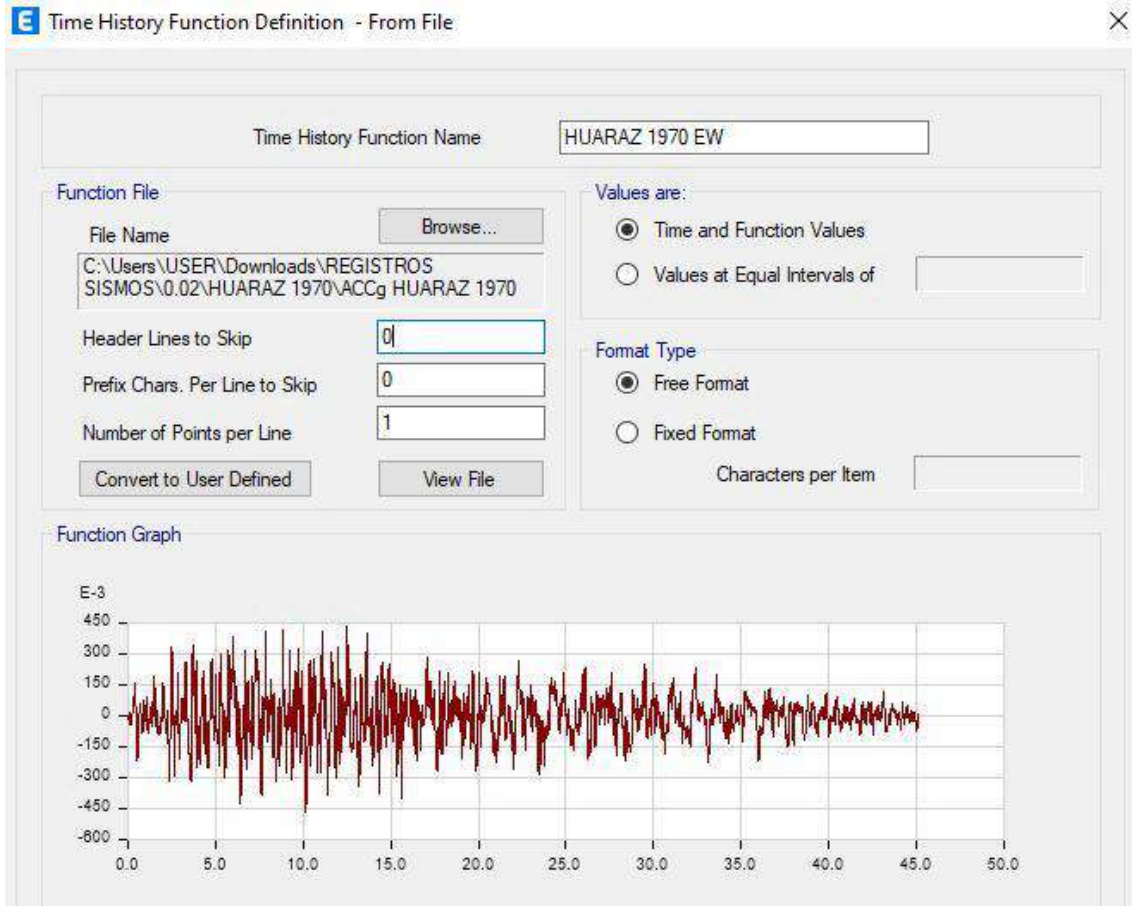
E Time History Function Definition - From File

×

Time History Function Name

HUARAZ 1970 EW

Function File

File Name

Browse...

C:\Users\USER\Downloads\REGISTROS SISMOS\0.02\HUARAZ 1970\ACCg HUARAZ 1970

Header Lines to Skip

0

Prefix Chars. Per Line to Skip

0

Number of Points per Line

1

Convert to User Defined

View File

Values are:

Time and Function Values

Values at Equal Intervals of

Format Type

Free Format

Fixed Format

Characters per Item

Function Graph

E-3

450

300

150

0

-150

-300

-450

-600

0.0

5.0

10.0

15.0

20.0

25.0

30.0

35.0

40.0

45.0

50.0